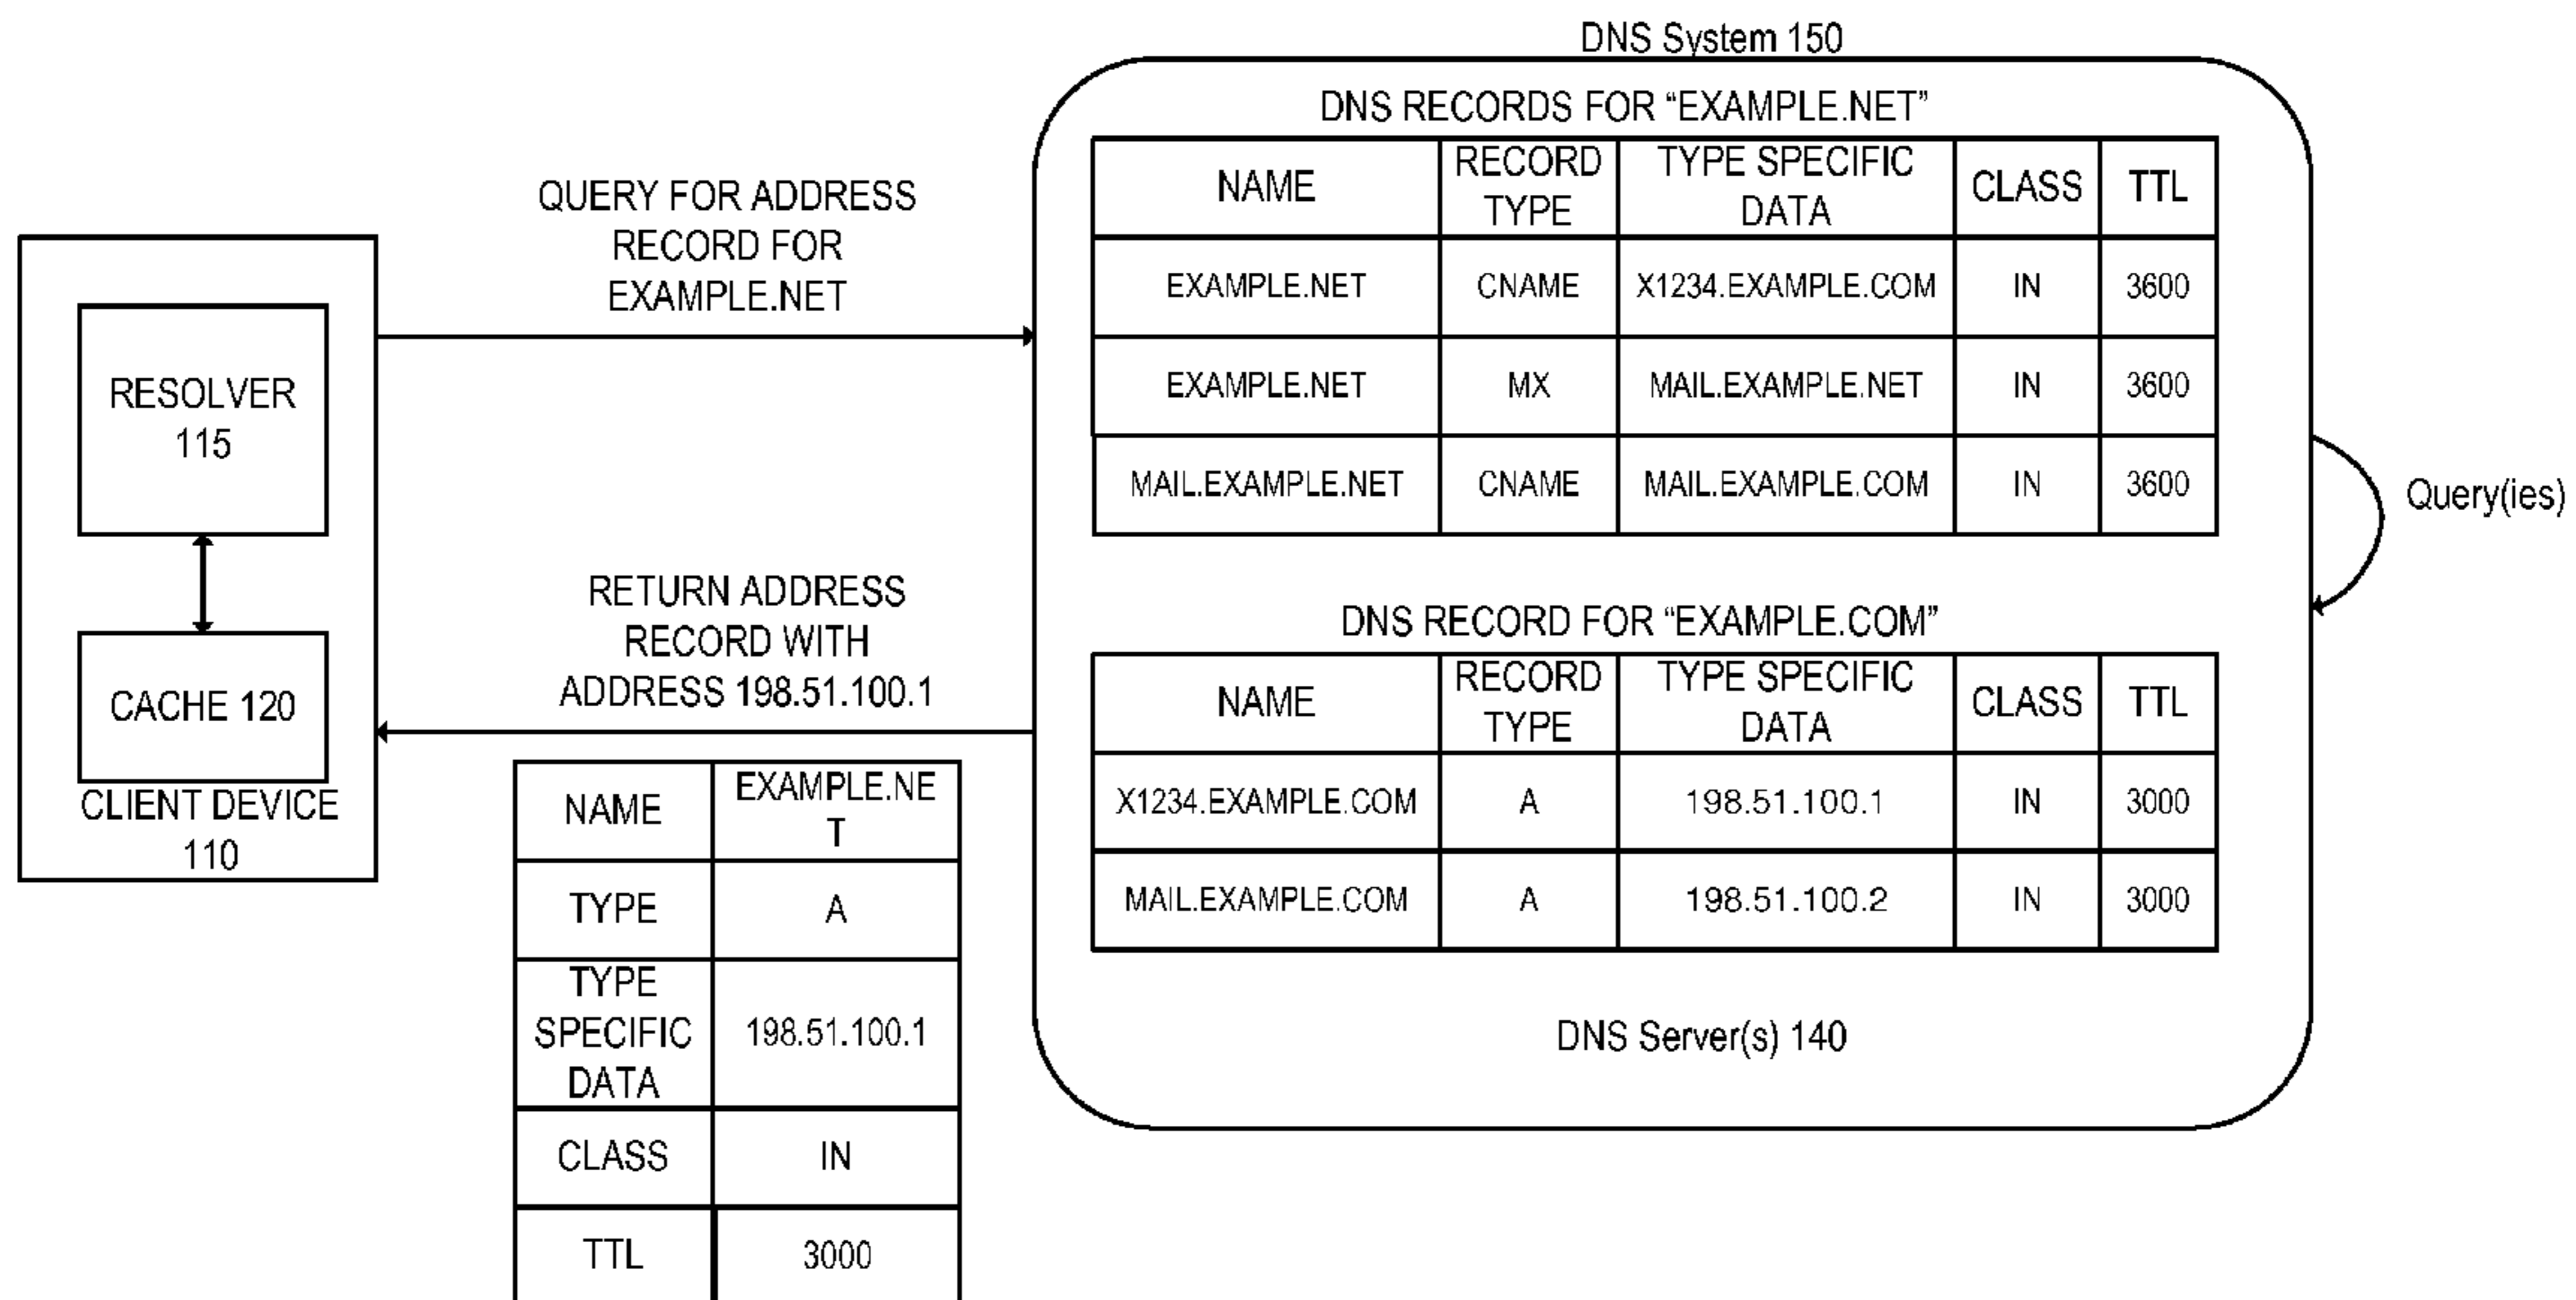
DNS System 150

DNS RECORDS FOR “EXAMPLE.NET”

| NAME | RECORD TYPE | TYPE SPECIFIC DATA | CLASS | TTL |
|---|---|---|---|---|
| EXAMPLE.NET | CNAME | X1234.EXAMPLE.COM | IN | 3600 |
| EXAMPLE.NET | MX | MAIL.EXAMPLE.NET | IN | 3600 |
| MAIL.EXAMPLE.NET | CNAME | MAIL.EXAMPLE.COM | IN | 3600 |

Query(ies)

DNS RECORD FOR “EXAMPLE.COM”

| NAME | RECORD TYPE | TYPE SPECIFIC DATA | CLASS | TTL |
|---|---|---|---|---|
| X1234.EXAMPLE.COM | A | 198.51.100.1 | IN | 3000 |
| MAIL.EXAMPLE.COM | A | 198.51.100.2 | IN | 3000 |

DNS Server(s) 140

QUERY FOR ADDRESS RECORD FOR EXAMPLE.NET

RESOLVER 115

CACHE 120

CLIENT DEVICE 110

RETURN ADDRESS RECORD WITH ADDRESS 198.51.100.1

| NAME | EXAMPLE.NET |
|---|---|
| TYPE | A |
| TYPE SPECIFIC DATA | 198.51.100.1 |
| CLASS | IN |
| TTL | 3000 |